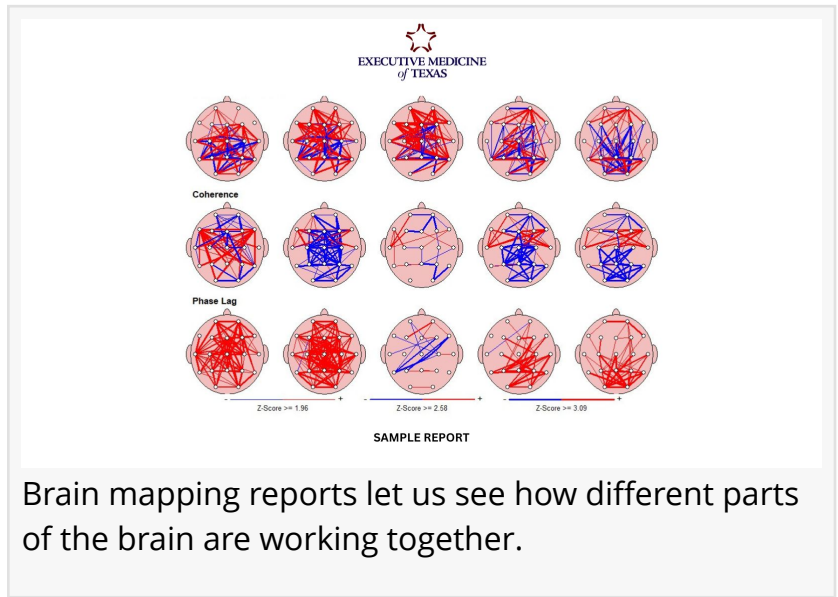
EXECUTIVE MEDICINE
of TEXAS

Coherence

Phase Lag

- Z-Score >= 1.96 +
- Z-Score >= 2.58 +
- Z-Score >= 3.09 +

SAMPLE REPORT

Brain mapping reports let us see how different parts of the brain are working together.